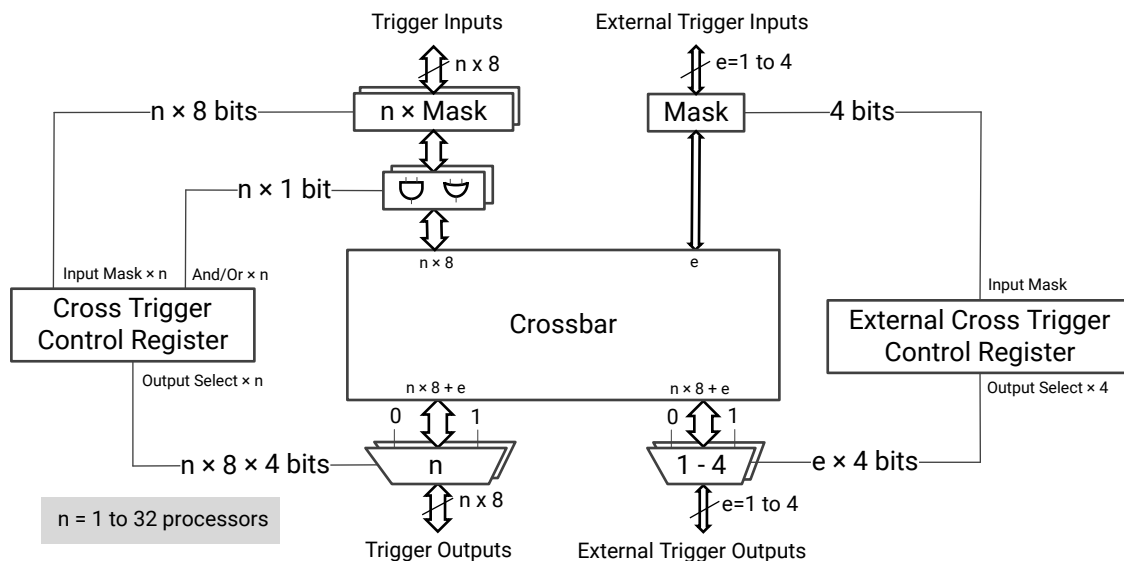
Trigger Inputs

External Trigger Inputs

n x 8

e=1 to 4

n × 8 bits

n × Mask

Mask

4 bits

n × 1 bit

Input Mask × n

And/Or × n

n × 8

e

Input Mask

Cross Trigger Control Register

Crossbar

External Cross Trigger Control Register

Output Select × n

n × 8 + e

n × 8 + e

Output Select × 4

0

1

0

1

n × 8 × 4 bits

n

1 - 4

e × 4 bits

n = 1 to 32 processors

n x 8

e=1 to 4

Trigger Outputs

External Trigger Outputs